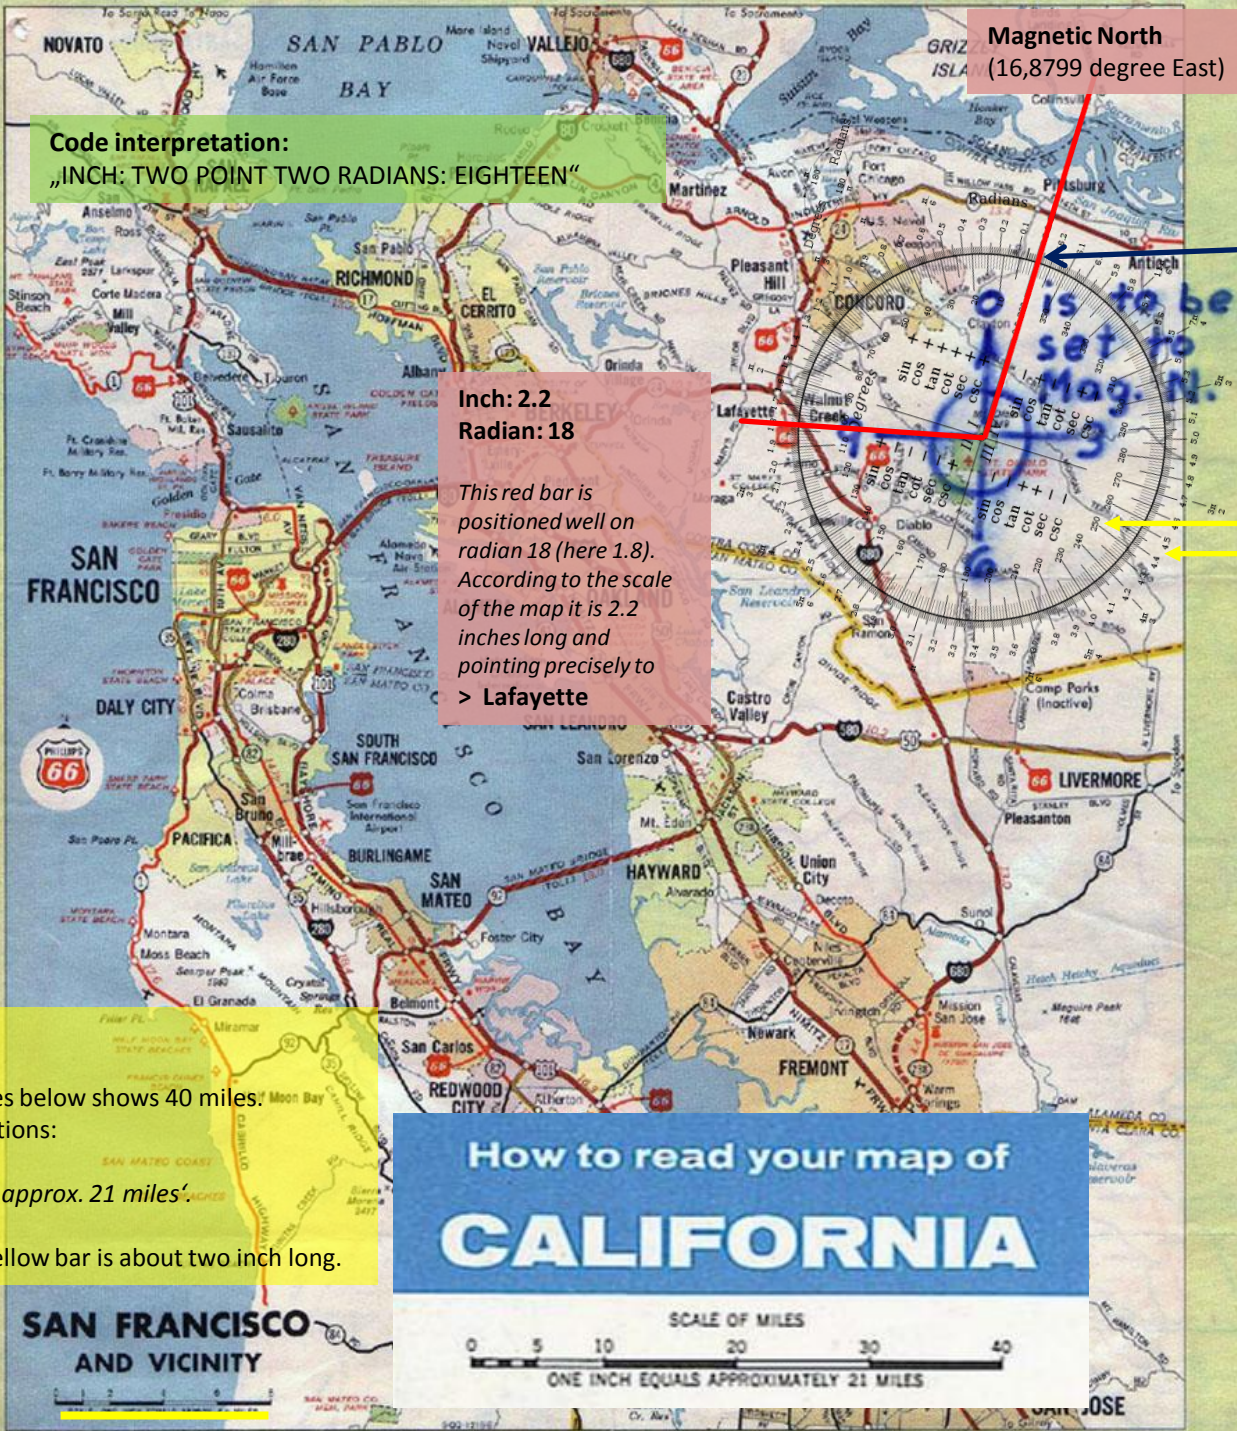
Magnetic North
(16,8799 degree East)

Code interpretation:
„INCH: TWO POINT TWO RADIANS: EIGHTEEN“

0 is to be set to Mag. N.

Inch: 2.2
Radian: 18

This red bar is positioned well on radian 18 (here 1.8). According to the scale of the map it is 2.2 inches long and pointing precisely to
> Lafayette

es below shows 40 miles.
tions:

approx. 21 miles‘.

ellow bar is about two inch long.

How to read your map of
CALIFORNIA

SCALE OF MILES
0 5 10 20 30 40
ONE INCH EQUALS APPROXIMATELY 21 MILES

SAN FRANCISCO AND VICINITY

NOVATO
SAN PABLO BAY
VALLEJO
Hamilton Air Force Base
Mare Island Naval Shipyard
To Sacramento
GRIZ ISLA
Collinsville
Crockett
Rodeo
Martinez
Avon
Port Chicago
Pittsburg
Antioch
Radians
Anselmo
Ross
San Pablo
RICHMOND
EL CERRITO
Pleasant Hill
CONCORD
Clayton
Larkspur
Corte Madera
Mill Valley
Stinson Beach
Orinda
Albany
Belvedere
Tiburon
BERKELEY
Lafayette
Walnut Creek
Sausalito
Degrees
sin cos tan cot sec csc
SAN FRANCISCO
Diablo
Alameda
OAKLAND
San Ramon
DALY CITY
Colma
Brisbane
SOUTH SAN FRANCISCO
Castro Valley
San Lorenzo
Camp Parks (Inactive)
LIVERMORE
Pleasanton
San Bruno
PACIFICA
Millbrae
BURLINGAME
SAN MATEO
HAYWARD
Mt. Eden
Union City
Decoto
Sunol
Montara
Moss Beach
El Granada
Miramar
Half Moon Bay
Foster City
Belmont
San Carlos
REDWOOD CITY
Atherton
Newark
FREMONT
Mission San Jose
Warm Springs
Niles
SAN JOSE
PHILLIPS 66